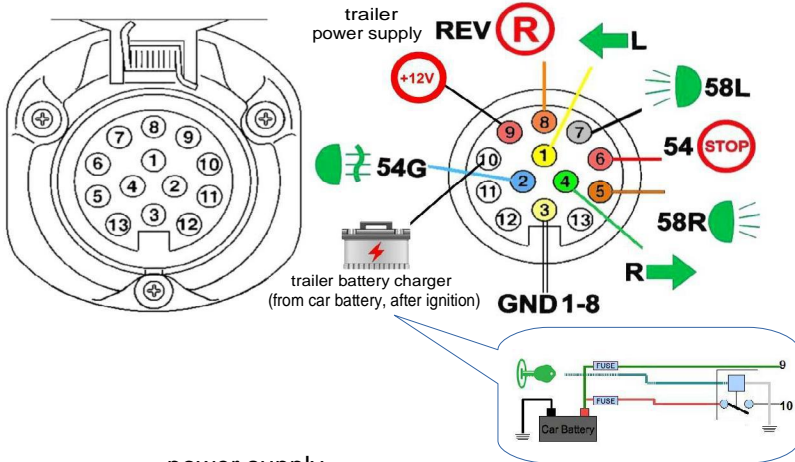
7 8 9
6 1 10
5 4 2 11
13 3 12

trailer power supply
REV R
L
+12V
58L
9 8 7
10 1 6
54 STOP
54G
11 2 4 5
12 3 13
58R
R
trailer battery charger (from car battery, after ignition)
GND 1-8

FUSE
9
FUSE
10
Car Battery

power supply